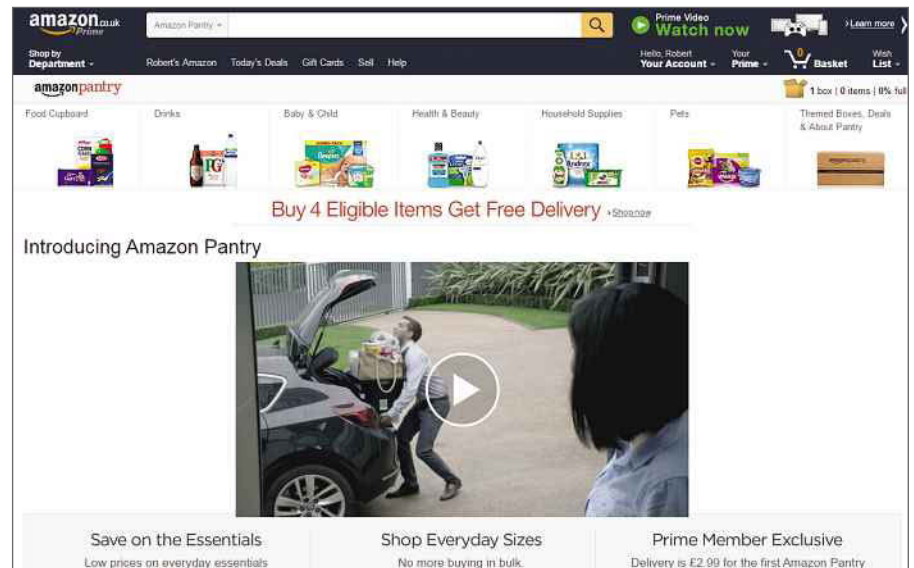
amazon.co.uk Prime

Amazon Pantry

Prime Video Watch now

Learn more

Shop by Department

Robert's Amazon Today's Deals Gift Cards Sell Help

Hello, Robert Your Account

Your Prime

0 Basket

Wish List

amazonpantry

1 box | 0 items | 0% full

Food Cupboard

Drinks

Baby & Child

Health & Beauty

Household Supplies

Pets

Themed Boxes, Deals & About Pantry

Buy 4 Eligible Items Get Free Delivery › Shop now

Introducing Amazon Pantry

Save on the Essentials

Low prices on everyday essentials

Shop Everyday Sizes

No more buying in bulk.

Prime Member Exclusive

Delivery is £2.99 for the first Amazon Pantry